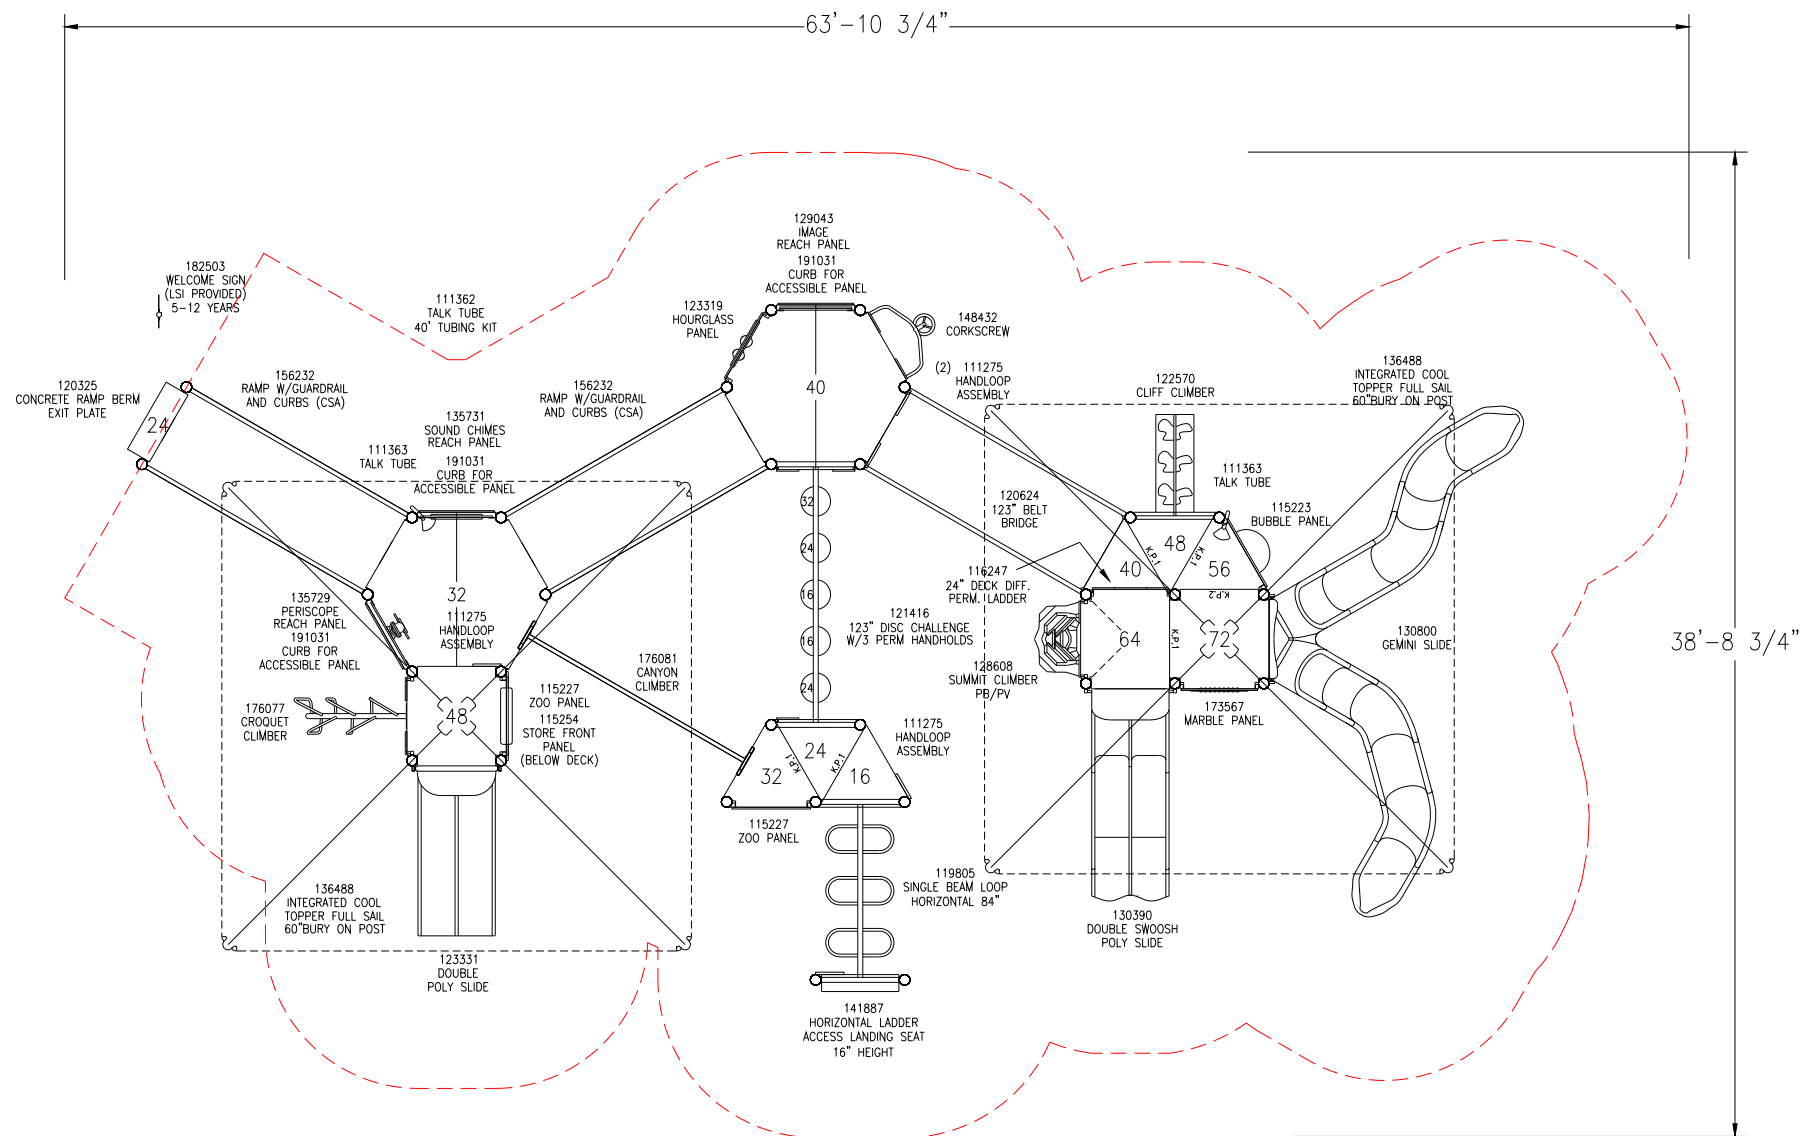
63'-10 3/4"

38'-8 3/4"

182503
WELCOME SIGN
(LSI PROVIDED)
5-12 YEARS

111362
TALK TUBE
40' TUBING KIT

129043
IMAGE
REACH PANEL
191031
CURB FOR
ACCESSIBLE PANEL

123319
HOURGLASS
PANEL

148432
CORKSCREW

120325
CONCRETE RAMP BERM
EXIT PLATE

24

156232
RAMP W/GUARDRAIL
AND CURBS (CSA)

156232
RAMP W/GUARDRAIL
AND CURBS (CSA)

40

(2) 111275
HANDLOOP
ASSEMBLY

122570
CLIFF CLIMBER

136488
INTEGRATED COOL
TOPPER FULL SAIL
60"BURY ON POST

135731
SOUND CHIMES
REACH PANEL
191031
CURB FOR
ACCESSIBLE PANEL

111363
TALK TUBE

111363
TALK TUBE

120624
123" BELT
BRIDGE

115223
BUBBLE PANEL

48
K.P.1
K.P.1
40
56
K.P.2

32

116247
24" DECK DIFF.
PERM. LADDER

135729
PERISCOPE
REACH PANEL
191031
CURB FOR
ACCESSIBLE PANEL

32
111275
HANDLOOP
ASSEMBLY

32
24
16
16
24

121416
123" DISC CHALLENGE
W/3 PERM HANDHOLDS

64
K.P.1
72

130800
GEMINI SLIDE

176081
CANYON
CLIMBER

128608
SUMMIT CLIMBER
PB/PV

176077
CROQUET
CLIMBER

48

115227
ZOO PANEL
115254
STORE FRONT
PANEL
(BELOW DECK)

111275
HANDLOOP
ASSEMBLY

173567
MARBLE PANEL

24
K.P.1
K.P.1
32
16

115227
ZOO PANEL

119805
SINGLE BEAM LOOP
HORIZONTAL 84"

136488
INTEGRATED COOL
TOPPER FULL SAIL
60"BURY ON POST

130390
DOUBLE SWOOSH
POLY SLIDE

123331
DOUBLE
POLY SLIDE

141887
HORIZONTAL LADDER
ACCESS LANDING SEAT
16" HEIGHT